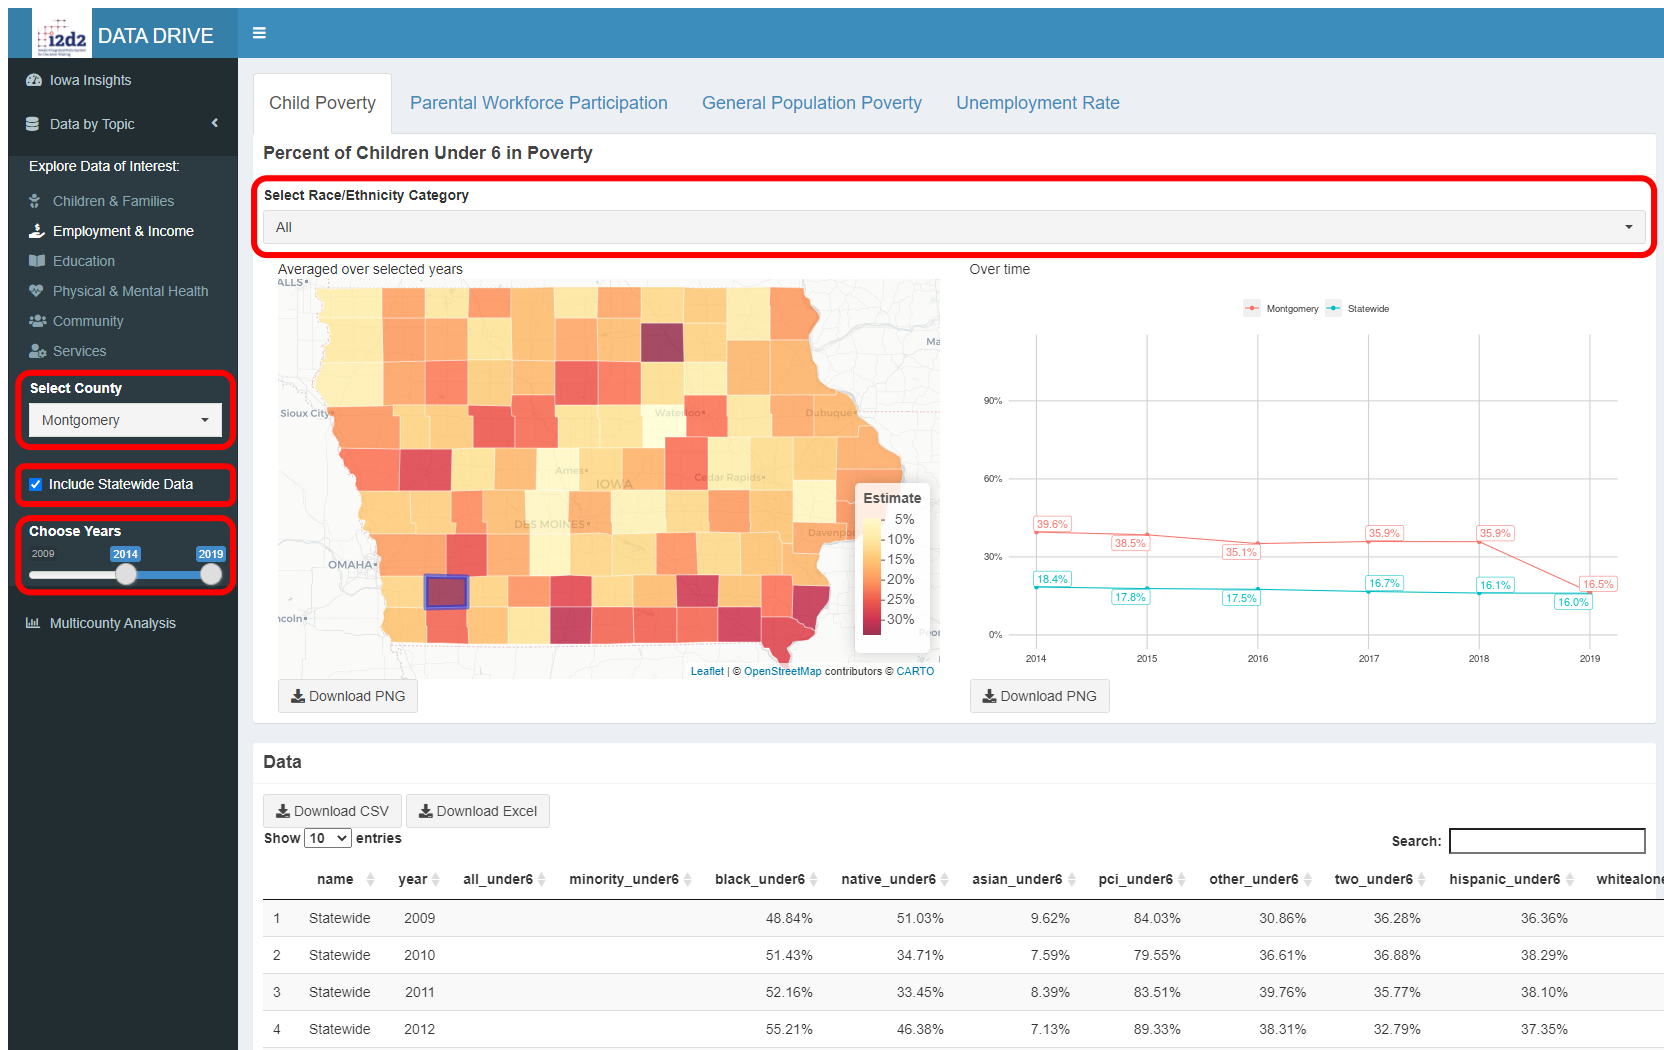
i2d2 DATA DRIVE

Iowa Insights

Data by Topic

Explore Data of Interest:

Children & Families

Employment & Income

Education

Physical & Mental Health

Community

Services

Select County

Montgomery

Include Statewide Data

Choose Years

2009 2014 2019

Multicounty Analysis

Child Poverty | Parental Workforce Participation | General Population Poverty | Unemployment Rate

Percent of Children Under 6 in Poverty

Select Race/Ethnicity Category

All

Averaged over selected years

Sioux City Waterloo Dubuque Ames IOWA Cedar Rapids DES MOINES Davenport OMAHA Lincoln

Estimate
5%
10%
15%
20%
25%
30%

Leaflet | © OpenStreetMap contributors © CARTO

Download PNG

Over time

Montgomery Statewide

90%
60%
30%
0%

39.6% 38.5% 35.1% 35.9% 35.9% 16.5%
18.4% 17.8% 17.5% 16.7% 16.1% 16.0%

2014 2015 2016 2017 2018 2019

Download PNG

Data

Download CSV | Download Excel

Show 10 entries

Search:

| | name | year | all_under6 | minority_under6 | black_under6 | native_under6 | asian_under6 | pci_under6 | other_under6 | two_under6 | hispanic_under6 | whitealone |
|---|---|---|---|---|---|---|---|---|---|---|---|---|
| 1 | Statewide | 2009 | | | 48.84% | 51.03% | 9.62% | 84.03% | 30.86% | 36.28% | 36.36% | |
| 2 | Statewide | 2010 | | | 51.43% | 34.71% | 7.59% | 79.55% | 36.61% | 36.88% | 38.29% | |
| 3 | Statewide | 2011 | | | 52.16% | 33.45% | 8.39% | 83.51% | 39.76% | 35.77% | 38.10% | |
| 4 | Statewide | 2012 | | | 55.21% | 46.38% | 7.13% | 89.33% | 38.31% | 32.79% | 37.35% | |